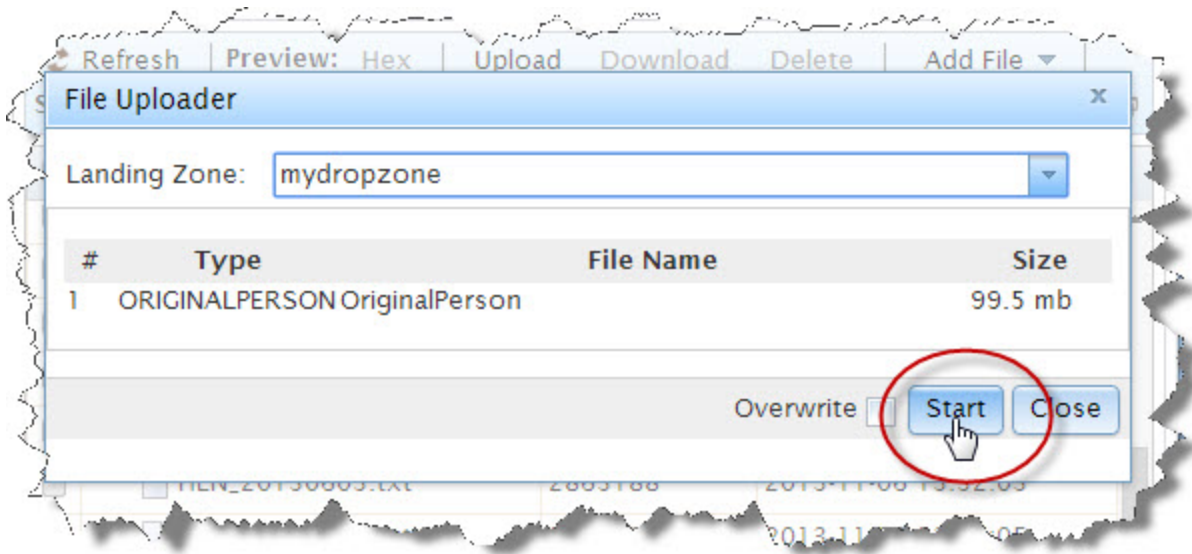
Refresh | Preview: Hex | Upload Download Delete | Add File ▼

File Uploader

x

Landing Zone: mydropzone

| # | Type | File Name | Size |
|---|---|---|---|
| 1 | ORIGINALPERSON | OriginalPerson | 99.5 mb |

Overwrite

Start

Close

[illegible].txt 2885188 2013-11-06 13:32:63

2013-11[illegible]